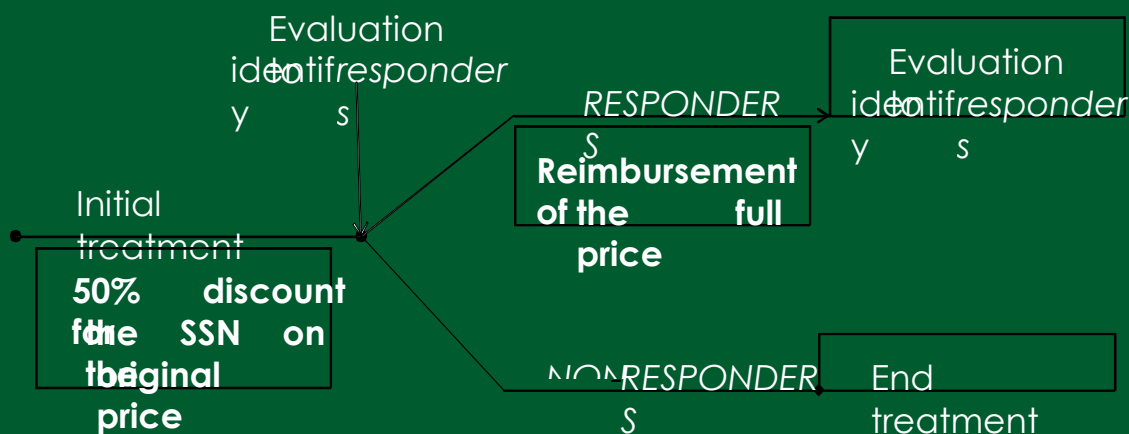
Evaluation to identify *responders*

Initial treatment

50% discount for the SSN on the original price

*RESPONDERS*

Reimbursement of the full price

Evaluation to identify *responders*

NON-*RESPONDERS*

End treatment